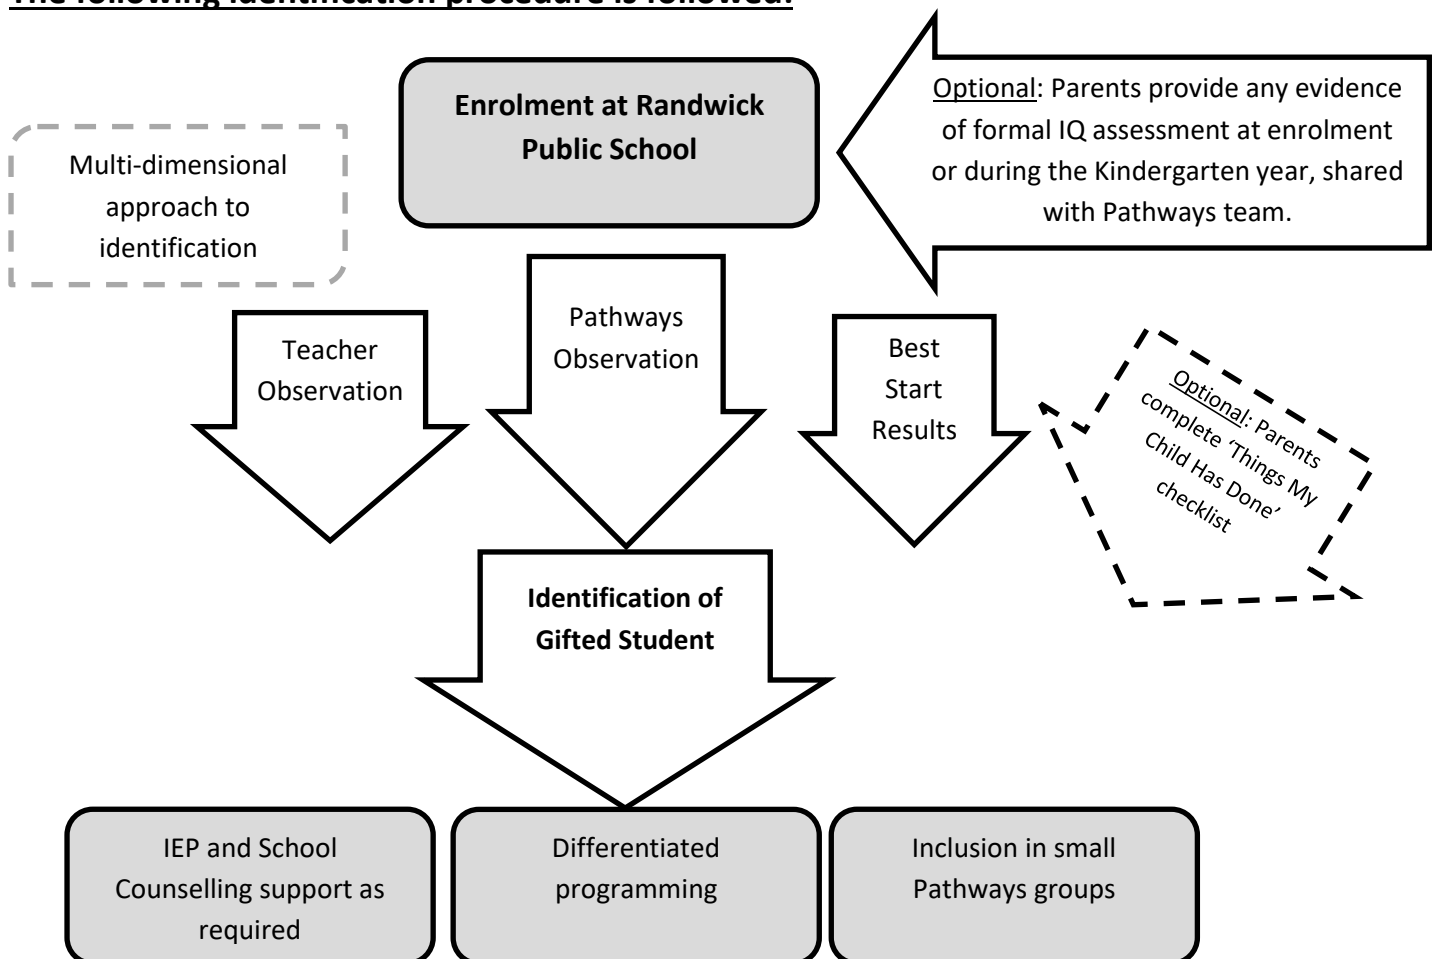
The following identification procedure is followed:

Enrolment at Randwick Public School

Optional: Parents provide any evidence of formal IQ assessment at enrolment or during the Kindergarten year, shared with Pathways team.

Multi-dimensional approach to identification

Teacher Observation

Pathways Observation

Best Start Results

Optional: Parents complete 'Things My Child Has Done' checklist

Identification of Gifted Student

IEP and School Counselling support as required

Differentiated programming

Inclusion in small Pathways groups